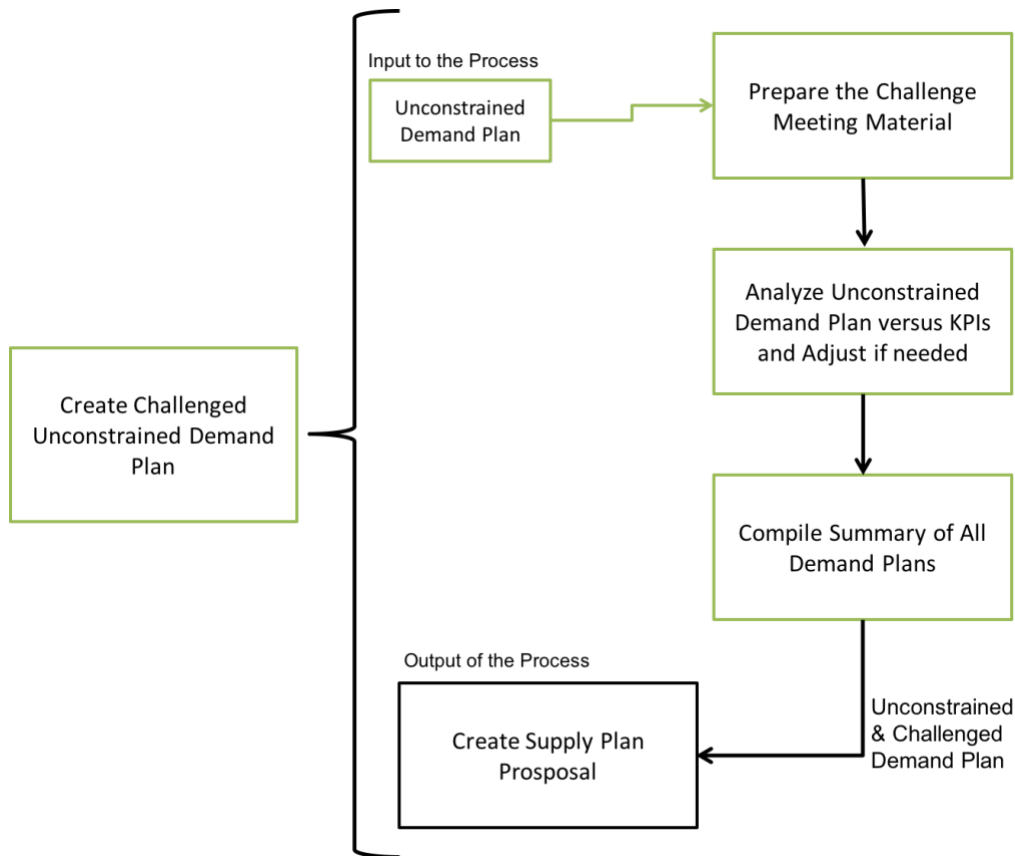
Create Challenged Unconstrained Demand Plan

Input to the Process

Unconstrained Demand Plan

Prepare the Challenge Meeting Material

Analyze Unconstrained Demand Plan versus KPIs and Adjust if needed

Compile Summary of All Demand Plans

Unconstrained & Challenged Demand Plan

Output of the Process

Create Supply Plan Prosposal